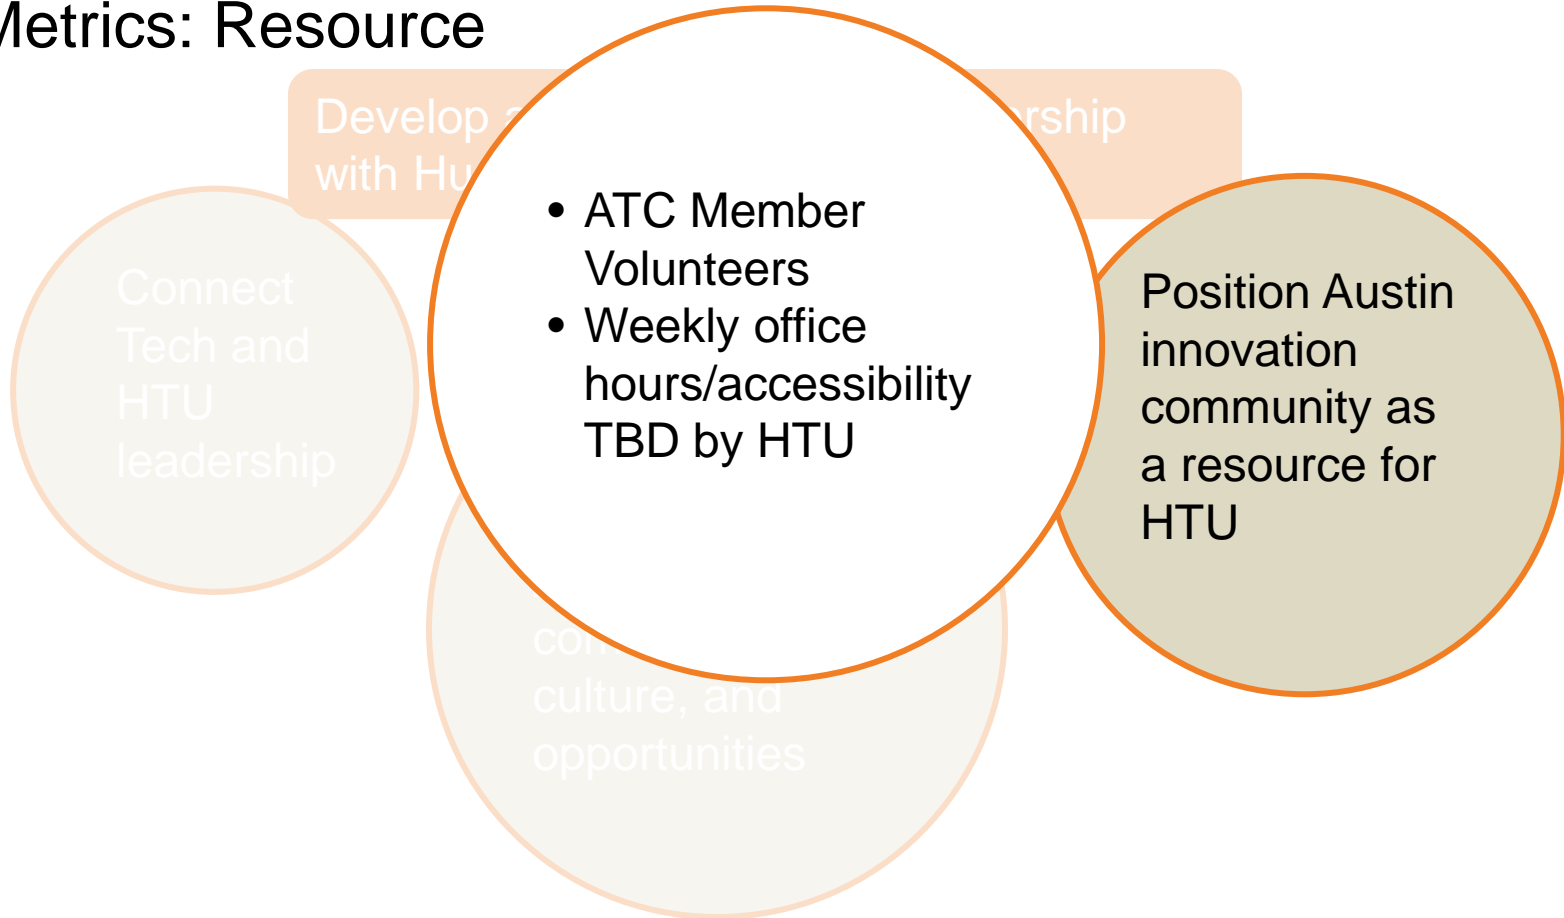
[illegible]etrics: Resource

Develop a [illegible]rship with Hu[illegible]

Connect Tech and HTU leadership

- ATC Member Volunteers
- Weekly office hours/accessibility TBD by HTU

Position Austin innovation community as a resource for HTU

co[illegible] culture, and opportunities